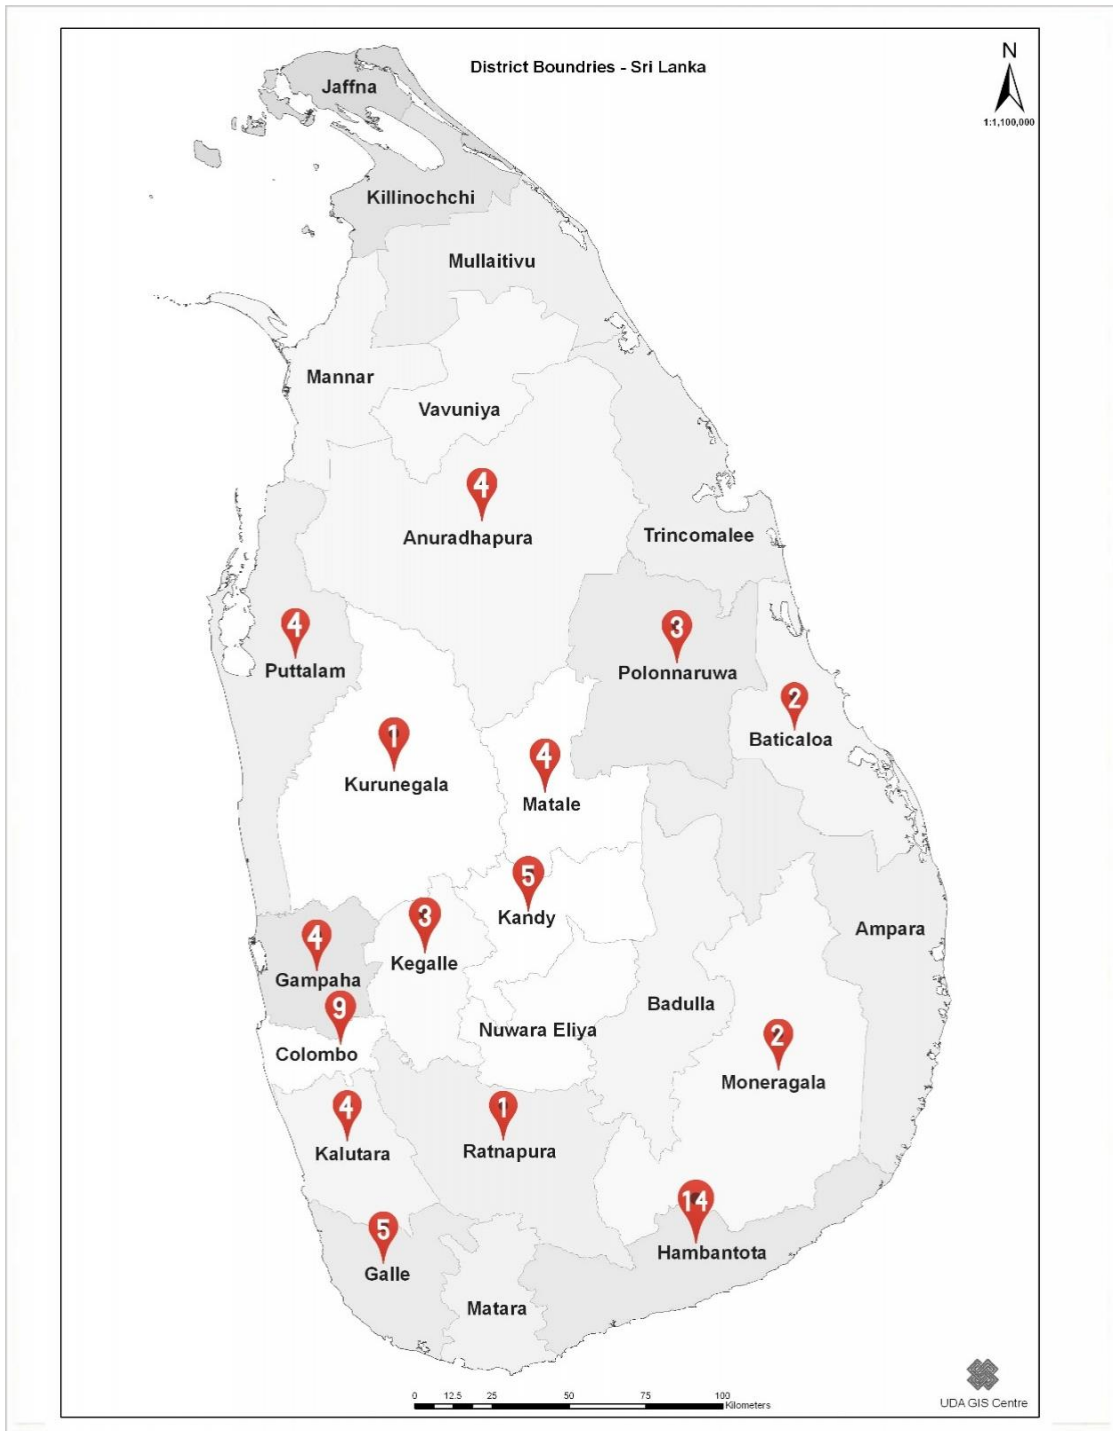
District Boundries - Sri Lanka

N

1:1,100,000

Jaffna

Killinochchi

Mullaitivu

Mannar

Vavuniya

4

Anuradhapura

Trincomalee

4

Puttalam

3

Polonnaruwa

2

Baticaloa

1

Kurunegala

4

Matale

5

Kandy

4

Gampaha

3

Kegalle

Ampara

9

Colombo

Nuwara Eliya

Badulla

2

Moneragala

4

Kalutara

1

Ratnapura

14

Hambantota

5

Galle

Matara

0 12.5 25 50 75 100 Kilometers

UDA GIS Centre